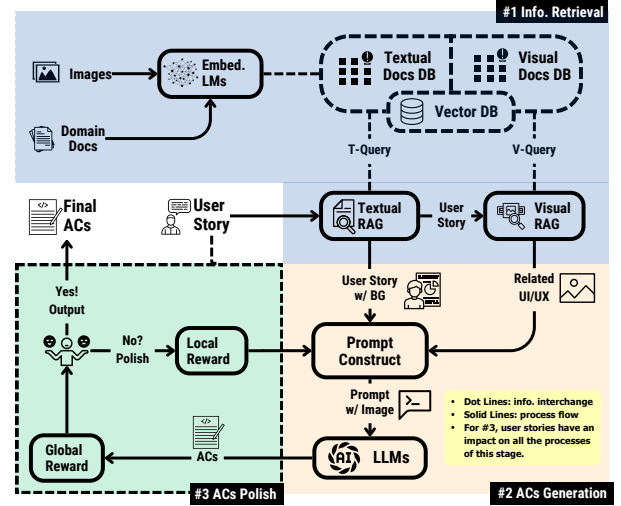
#1 Info. Retrieval

Images

Domain Docs

Embed. LMs

Textual Docs DB

Visual Docs DB

Vector DB

T-Query

V-Query

Final ACs

User Story

Textual RAG

User Story

Visual RAG

User Story w/ BG

Related UI/UX

Yes! Output

No? Polish

Local Reward

Prompt Construct

Prompt w/ Image

• Dot Lines: info. interchange
• Solid Lines: process flow
• For #3, user stories have an impact on all the processes of this stage.

Global Reward

ACs

LLMs

#3 ACs Polish

#2 ACs Generation